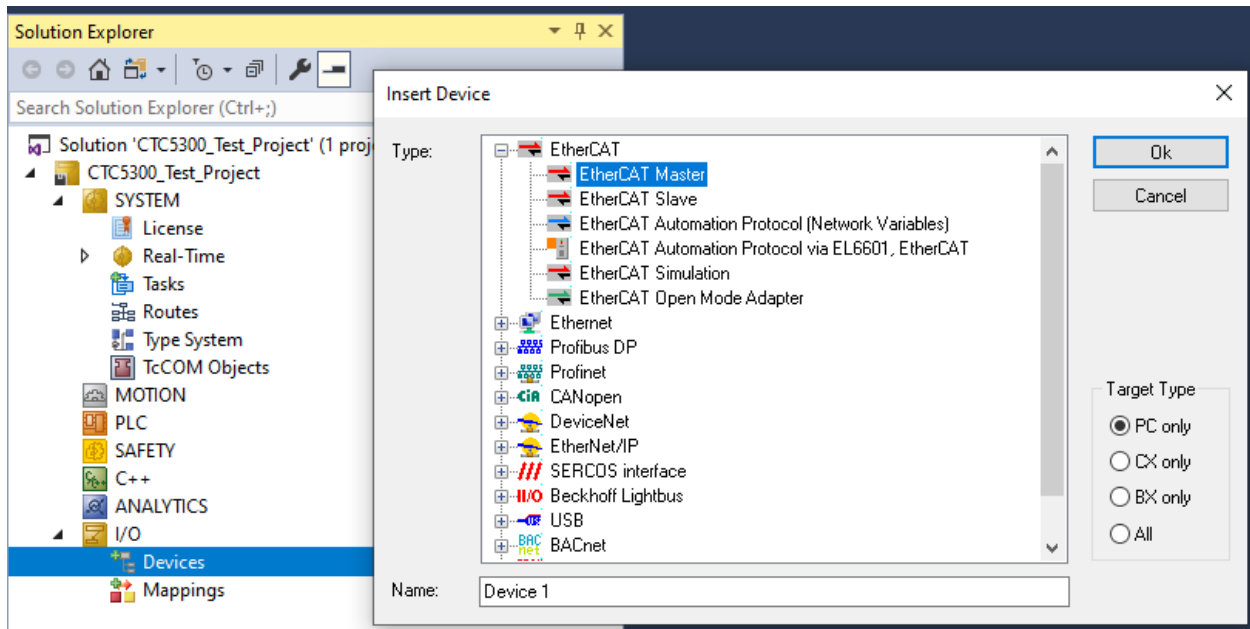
Solution Explorer

Search Solution Explorer (Ctrl+;)

Solution 'CTC5300_Test_Project' (1 proj
CTC5300_Test_Project
SYSTEM
License
Real-Time
Tasks
Routes
Type System
TcCOM Objects
MOTION
PLC
SAFETY
C++
ANALYTICS
I/O
Devices
Mappings

Insert Device

Type:
EtherCAT
EtherCAT Master
EtherCAT Slave
EtherCAT Automation Protocol (Network Variables)
EtherCAT Automation Protocol via EL6601, EtherCAT
EtherCAT Simulation
EtherCAT Open Mode Adapter
Ethernet
Profibus DP
Profinet
CANopen
DeviceNet
EtherNet/IP
SERCOS interface
Beckhoff Lightbus
USB
BACnet

Ok
Cancel

Target Type
PC only
CX only
BX only
All

Name: Device 1